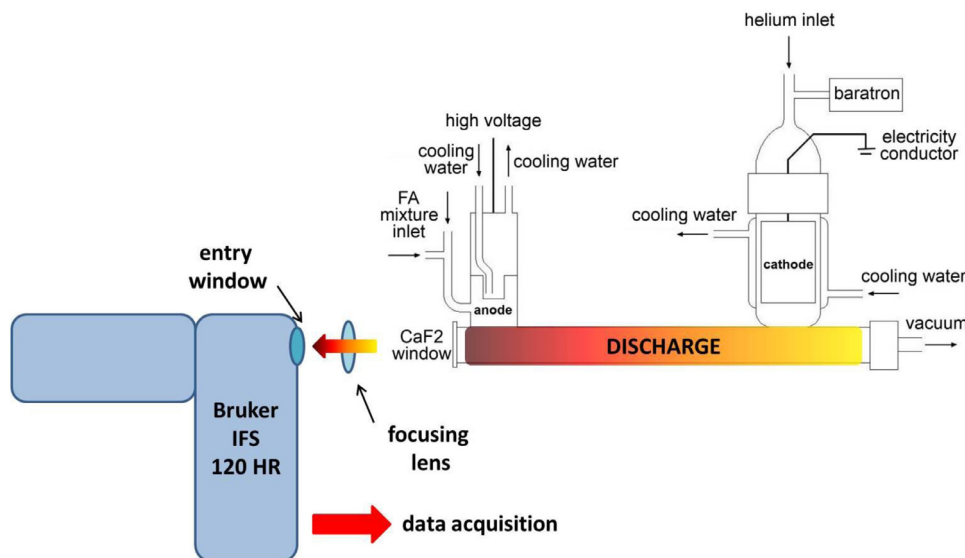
helium inlet

baratron

high voltage

cooling water

cooling water

electricity conductor

FA mixture inlet

cooling water

cathode

cooling water

entry window

anode

CaF2 window

DISCHARGE

vacuum

Bruker IFS 120 HR

focusing lens

data acquisition